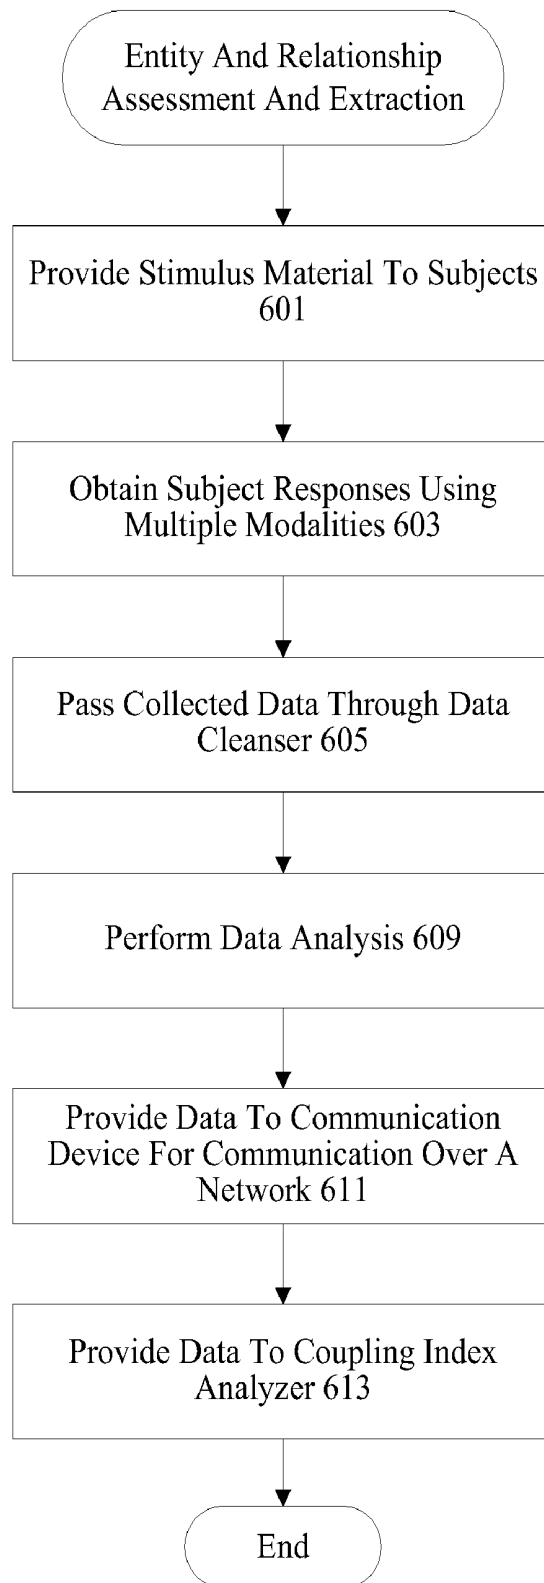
Entity And Relationship Assessment And Extraction

Provide Stimulus Material To Subjects 601

Obtain Subject Responses Using Multiple Modalities 603

Pass Collected Data Through Data Cleanser 605

Perform Data Analysis 609

Provide Data To Communication Device For Communication Over A Network 611

Provide Data To Coupling Index Analyzer 613

End